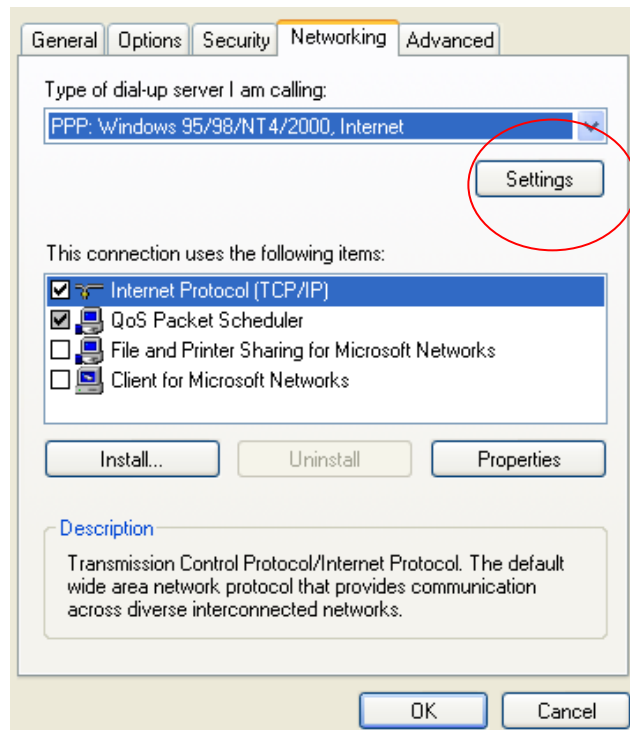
General | Options | Security | Networking | Advanced

Type of dial-up server I am calling:

PPP: Windows 95/98/NT4/2000, Internet

Settings

This connection uses the following items:

☑ Internet Protocol (TCP/IP)
☑ QoS Packet Scheduler
☐ File and Printer Sharing for Microsoft Networks
☐ Client for Microsoft Networks

Install... | Uninstall | Properties

Description

Transmission Control Protocol/Internet Protocol. The default wide area network protocol that provides communication across diverse interconnected networks.

OK | Cancel